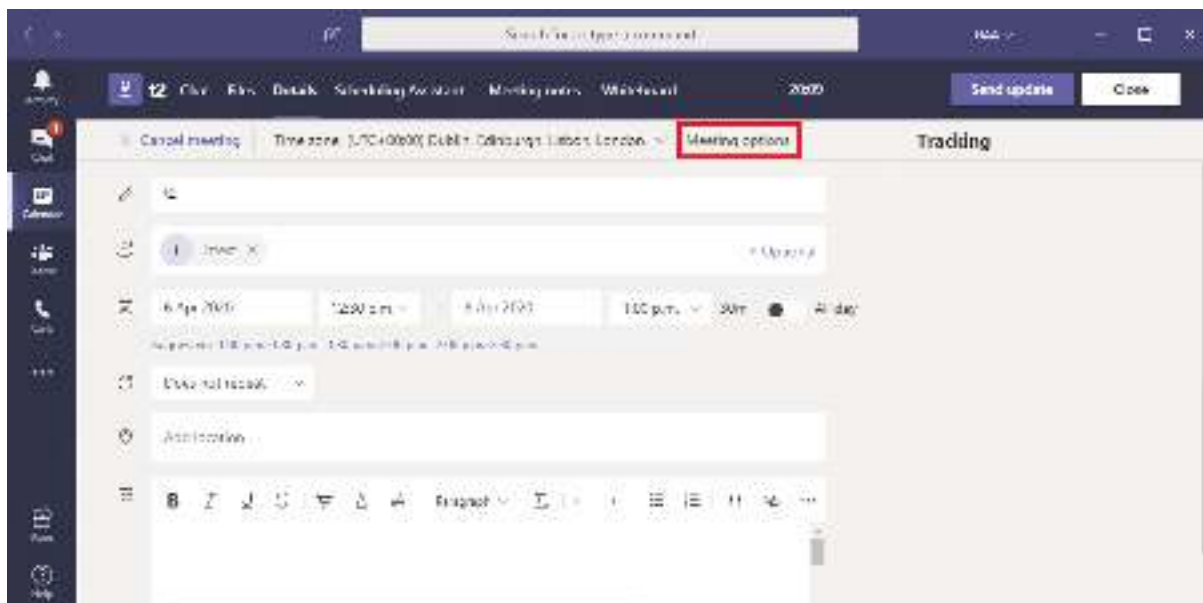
Search or type a command

Activity
Chat
Calendar
Teams
Calls
...
Store
Help

12 Chat Files Details Scheduling Assistant Meeting notes Whiteboard 20:09 Send update Close

Cancel meeting Time zone: (UTC+00:00) Dublin, Edinburgh, Lisbon, London Meeting options

Tracking

12

Optional

6 Apr 2020 12:30 pm 6 Apr 2020 1:00 pm 30m All day

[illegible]

Does not repeat

Add location

B I U S Paragraph ...